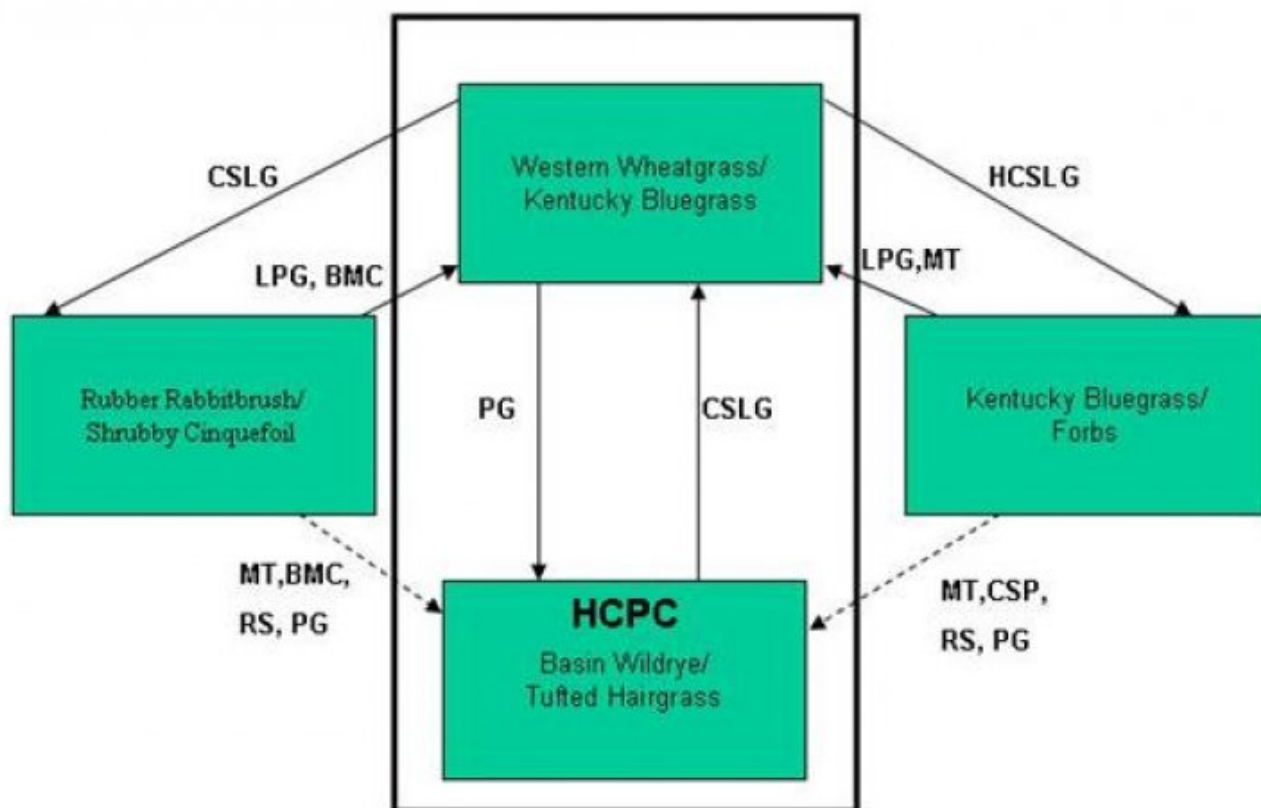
CSLG

Western Wheatgrass/ Kentucky Bluegrass

HCSLG

LPG, BMC

LPG,MT

Rubber Rabbitbrush/ Shrubby Cinquefoil

PG

CSLG

Kentucky Bluegrass/ Forbs

MT,BMC, RS, PG

HCPC

Basin Wildrye/ Tufted Hairgrass

MT,CSP, RS, PG